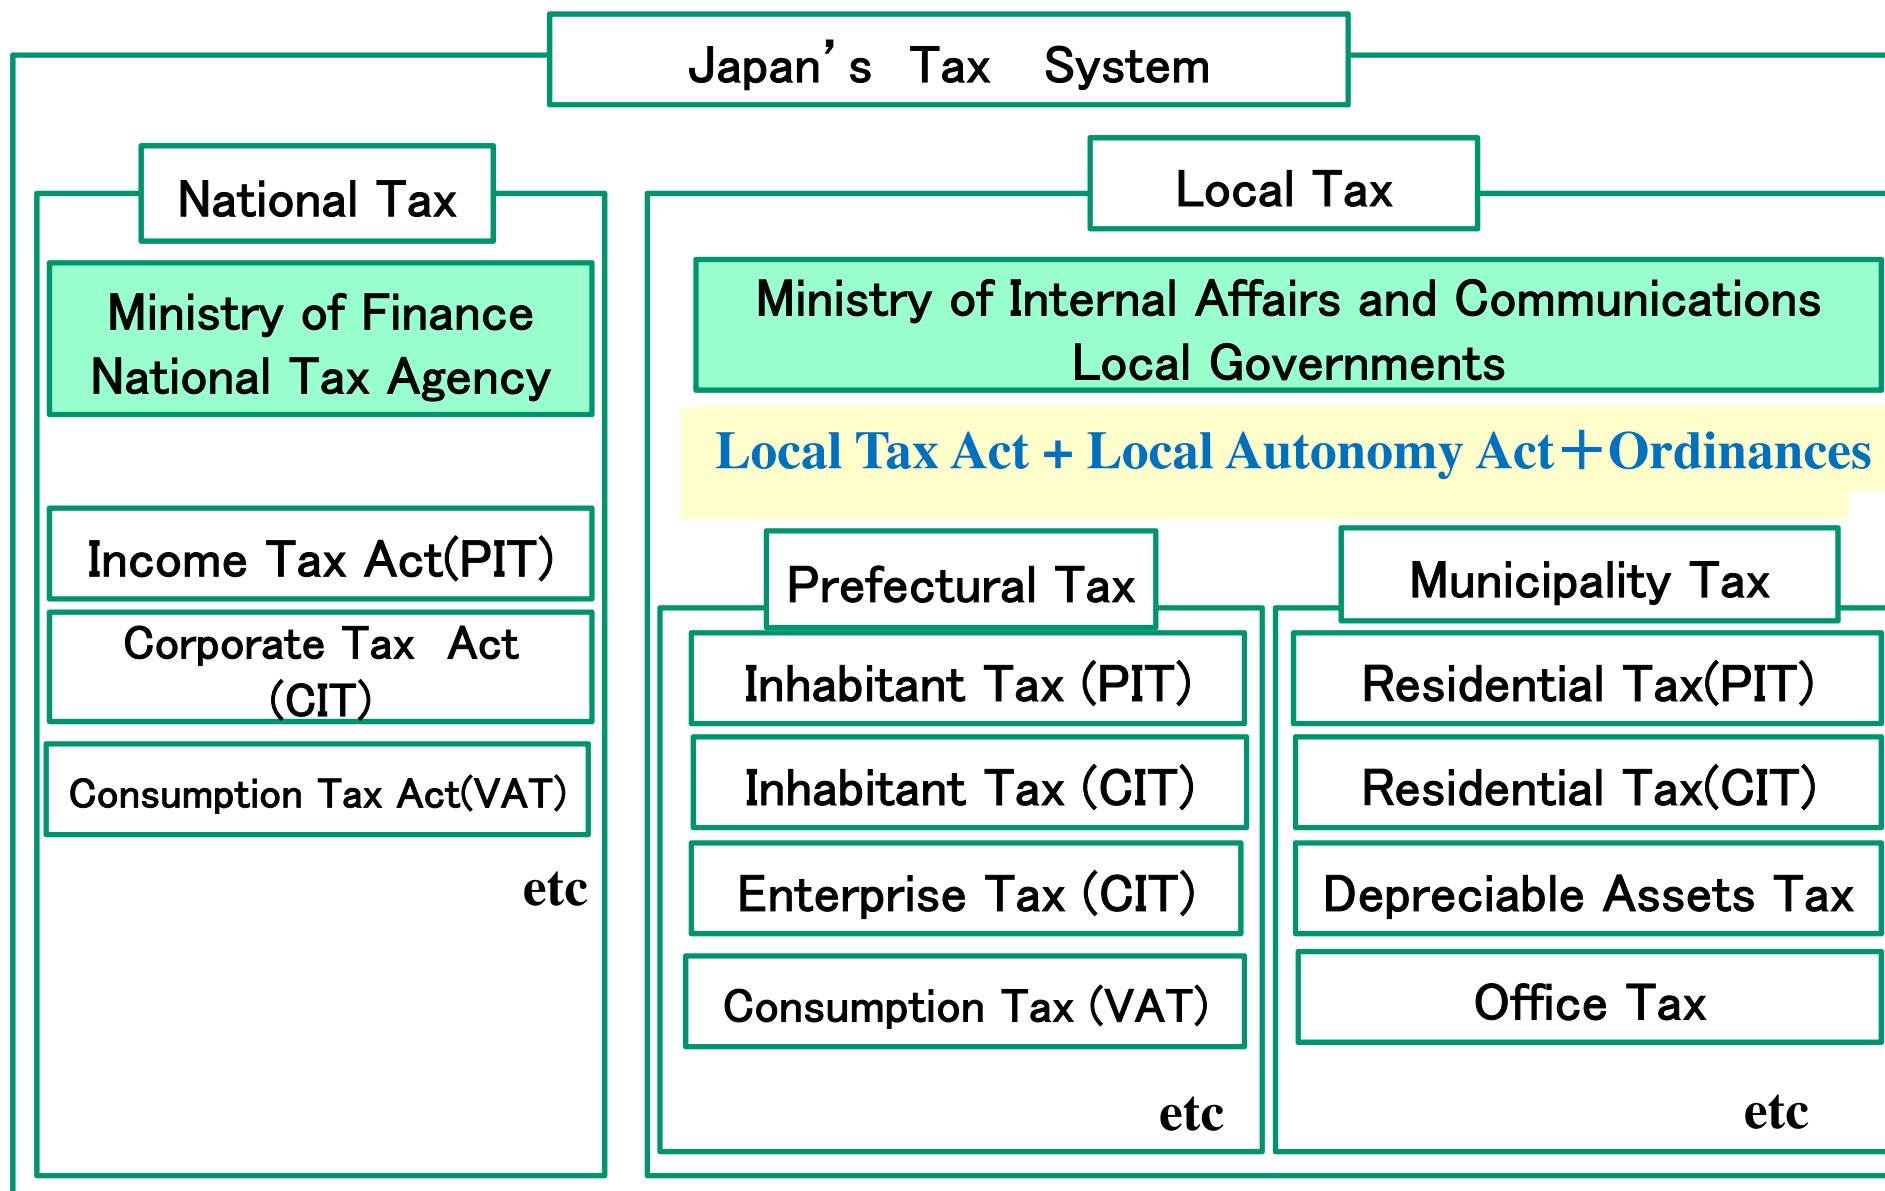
Japan's Tax System

National Tax

Ministry of Finance
National Tax Agency

Income Tax Act(PIT)

Corporate Tax Act (CIT)

Consumption Tax Act(VAT)

etc

Local Tax

Ministry of Internal Affairs and Communications
Local Governments

Local Tax Act + Local Autonomy Act＋Ordinances

Prefectural Tax

Inhabitant Tax (PIT)

Inhabitant Tax (CIT)

Enterprise Tax (CIT)

Consumption Tax (VAT)

etc

Municipality Tax

Residential Tax(PIT)

Residential Tax(CIT)

Depreciable Assets Tax

Office Tax

etc